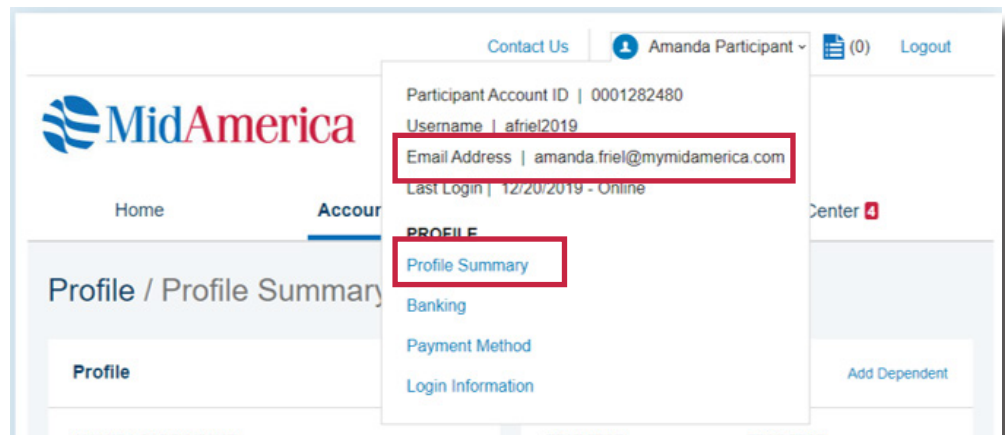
Contact Us

Amanda Participant

(0)

Logout

MidAmerica

Home

Accoun

Center 4

Participant Account ID | 0001282480

Username | afriel2019

Email Address | amanda.friel@mymidamerica.com

Last Login | 12/20/2019 - Online

PROFILE

Profile Summary

Banking

Payment Method

Login Information

Profile / Profile Summary

Profile

Add Dependent